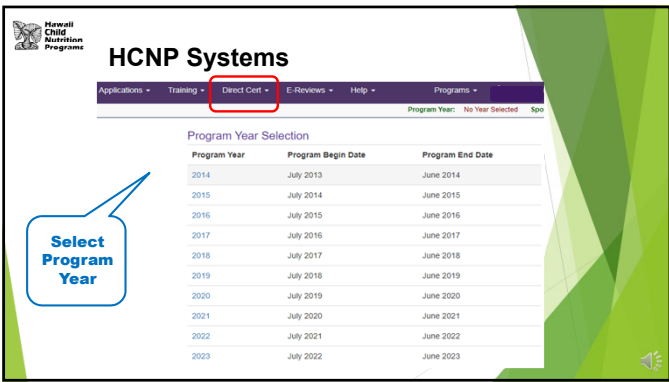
Hawaii Child Nutrition Programs

HCNP Systems

Applications ▾ Training ▾ Direct Cert ▾ E-Reviews ▾ Help ▾ Programs ▾

Program Year: No Year Selected Spo

Program Year Selection

| Program Year | Program Begin Date | Program End Date |
|---|---|---|
| 2014 | July 2013 | June 2014 |
| 2015 | July 2014 | June 2015 |
| 2016 | July 2015 | June 2016 |
| 2017 | July 2016 | June 2017 |
| 2018 | July 2017 | June 2018 |
| 2019 | July 2018 | June 2019 |
| 2020 | July 2019 | June 2020 |
| 2021 | July 2020 | June 2021 |
| 2022 | July 2021 | June 2022 |
| 2023 | July 2022 | June 2023 |

Select Program Year